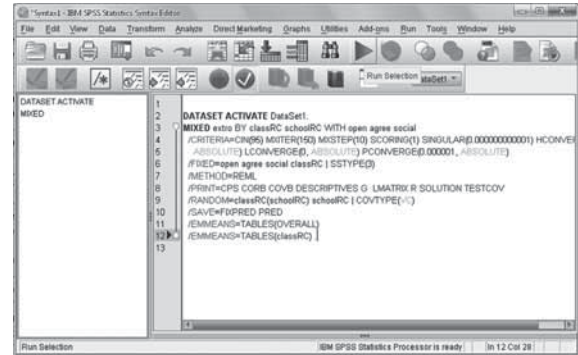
*Syntax1 - IBM SPSS Statistics Syntax Editor

File Edit View Data Transform Analyze Direct Marketing Graphs Utilities Add-ons Run Tools Window Help

Run Selection DataSet1

DATASET ACTIVATE
MIXED

1
2 DATASET ACTIVATE DataSet1.
3 MIXED extro BY classRC schoolRC WITH open agree social
4 /CRITERIA=CIN(95) MXITER(150) MXSTEP(10) SCORING(1) SINGULAR(0.000000000001) HCONVER
5 ABSOLUTE) LCONVERGE(0, ABSOLUTE) PCONVERGE(0.000001, ABSOLUTE)
6 /FIXED=open agree social classRC | SSTYPE(3)
7 /METHOD=REML
8 /PRINT=CPS CORB COVB DESCRIPTIVES G LMATRIX R SOLUTION TESTCOV
9 /RANDOM=classRC(schoolRC) schoolRC | COVTYPE(VC)
10 /SAVE=FIXPRED PRED
11 /EMMEANS=TABLES(OVERALL)
12 /EMMEANS=TABLES(classRC)
13

Run Selection IBM SPSS Statistics Processor is ready In 12 Col 28